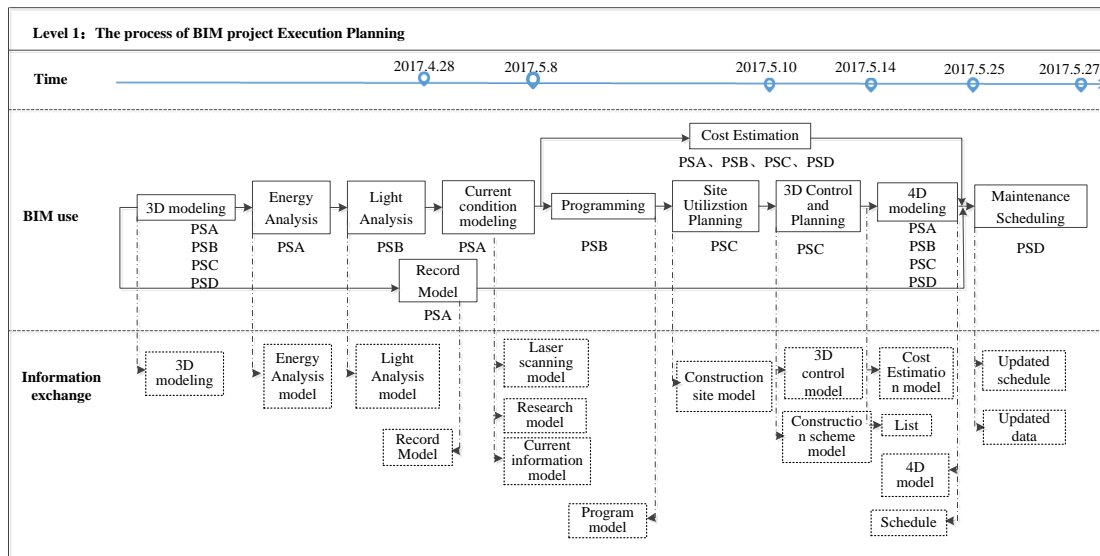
Level 1：The process of BIM project Execution Planning

Time

2017.4.28 2017.5.8 2017.5.10 2017.5.14 2017.5.25 2017.5.27

Cost Estimation

PSA、PSB、PSC、PSD

BIM use

3D modeling
PSA
PSB
PSC
PSD

Energy Analysis
PSA

Light Analysis
PSB

Current condition modeling
PSA

Programming
PSB

Site Utilizstion Planning
PSC

3D Control and Planning
PSC

4D modeling
PSA
PSB
PSC
PSD

Maintenance Scheduling
PSD

Record Model
PSA

Information exchange

3D modeling

Energy Analysis model

Light Analysis model

Record Model

Laser scanning model

Research model

Current information model

Program model

Construction site model

3D control model

Constructio n scheme model

Cost Estimatio n model

List

4D model

Schedule

Updated schedule

Updated data